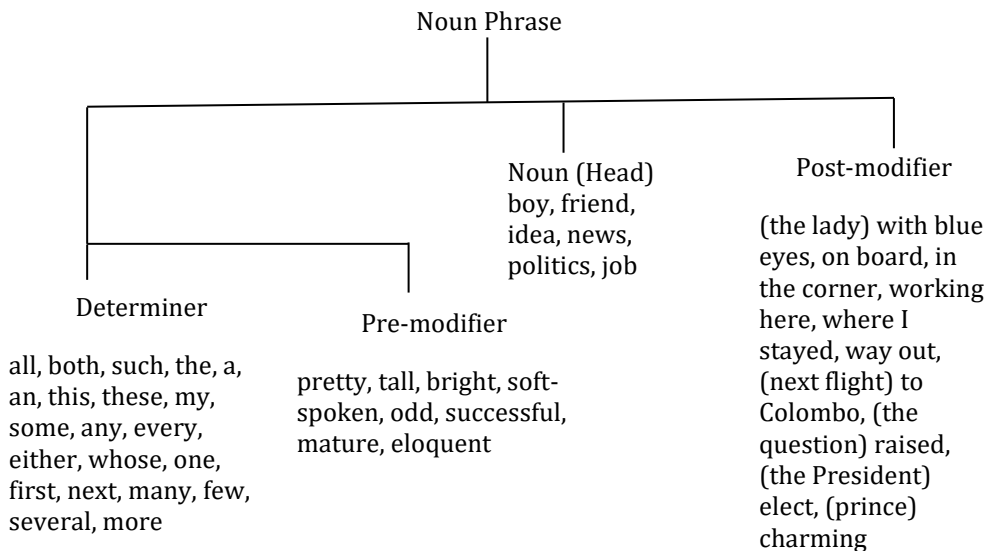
Noun Phrase

Noun (Head)
boy, friend, idea, news, politics, job

Post-modifier

(the lady) with blue eyes, on board, in the corner, working here, where I stayed, way out, (next flight) to Colombo, (the question) raised, (the President) elect, (prince) charming

Determiner

all, both, such, the, a, an, this, these, my, some, any, every, either, whose, one, first, next, many, few, several, more

Pre-modifier

pretty, tall, bright, soft-spoken, odd, successful, mature, eloquent